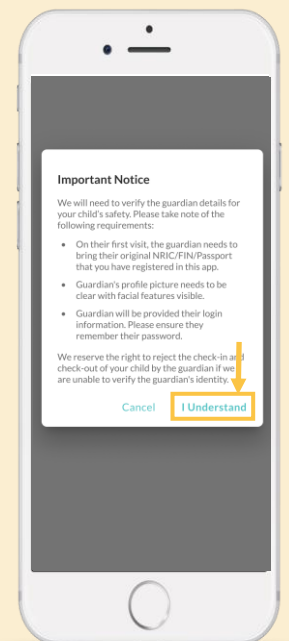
Important Notice

We will need to verify the guardian details for your child's safety. Please take note of the following requirements:

- On their first visit, the guardian needs to bring their original NRIC/FIN/Passport that you have registered in this app.
- Guardian's profile picture needs to be clear with facial features visible.
- Guardian will be provided their login information. Please ensure they remember their password.

We reserve the right to reject the check-in and check-out of your child by the guardian if we are unable to verify the guardian's identity.

Cancel I Understand